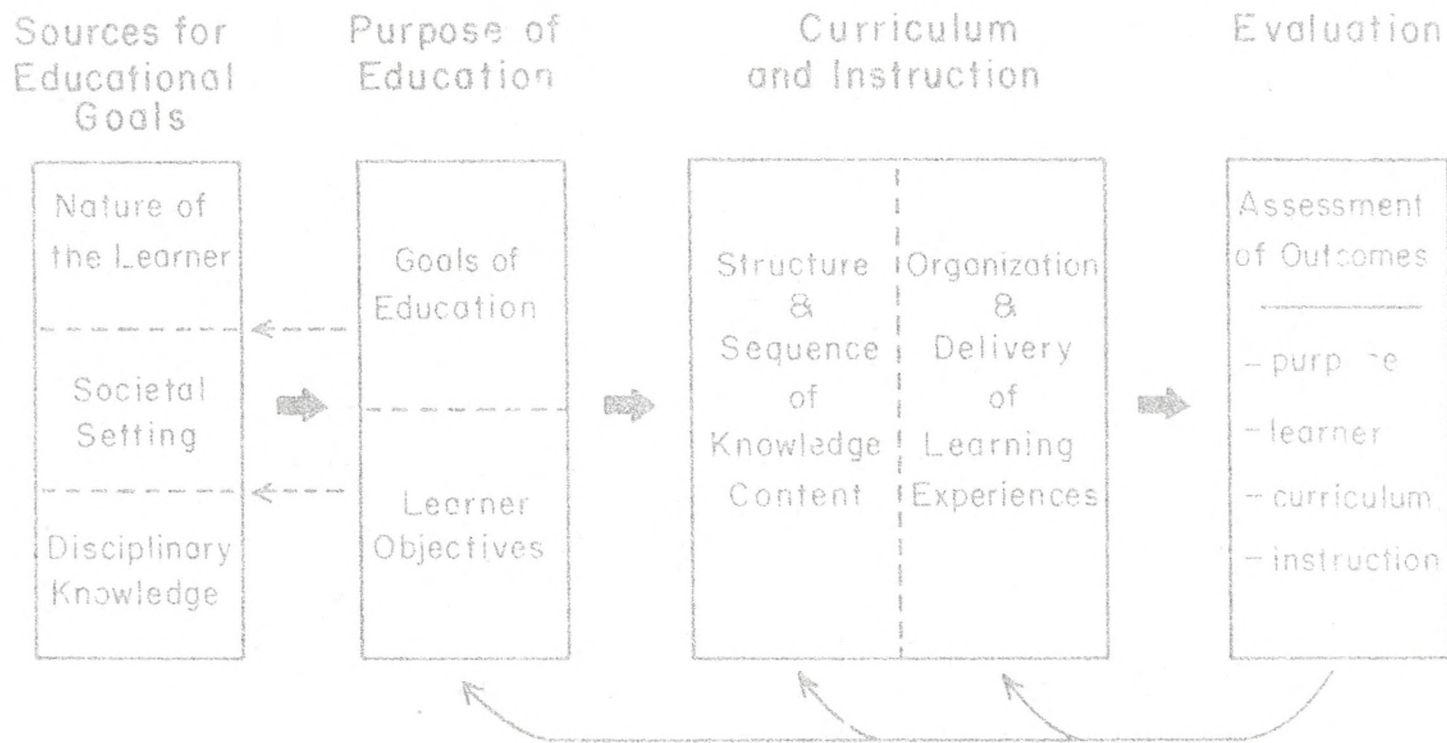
Sources for Educational Goals

Purpose of Education

Curriculum and Instruction

Evaluation

Nature of the Learner

Societal Setting

Disciplinary Knowledge

Goals of Education

Learner Objectives

Structure & Sequence of Knowledge Content

Organization & Delivery of Learning Experiences

Assessment of Outcomes

– purp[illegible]e

– learner

– curriculum

– instruction